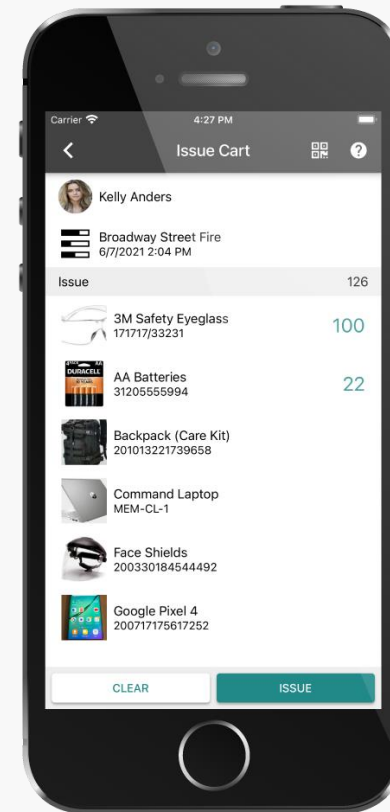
Carrier
4:27 PM
Issue Cart
?

Kelly Anders

Broadway Street Fire
6/7/2021 2:04 PM

Issue
126

3M Safety Eyeglass
171717/33231
100

DURACELL
AA Batteries
31205555994
22

Backpack (Care Kit)
201013221739658

Command Laptop
MEM-CL-1

Face Shields
200330184544492

Google Pixel 4
200717175617252

CLEAR
ISSUE